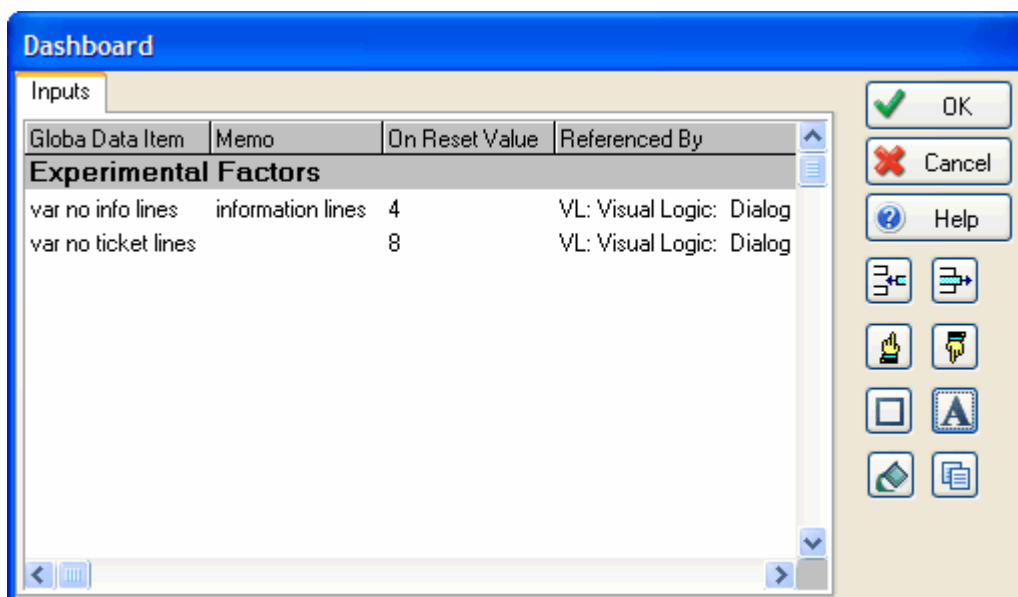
Dashboard

Inputs

| Globa Data Item | Memo | On Reset Value | Referenced By |
|---|---|---|---|
| **Experimental Factors** | | | |
| var no info lines | information lines | 4 | VL: Visual Logic: Dialog |
| var no ticket lines | | 8 | VL: Visual Logic: Dialog |

OK
Cancel
Help